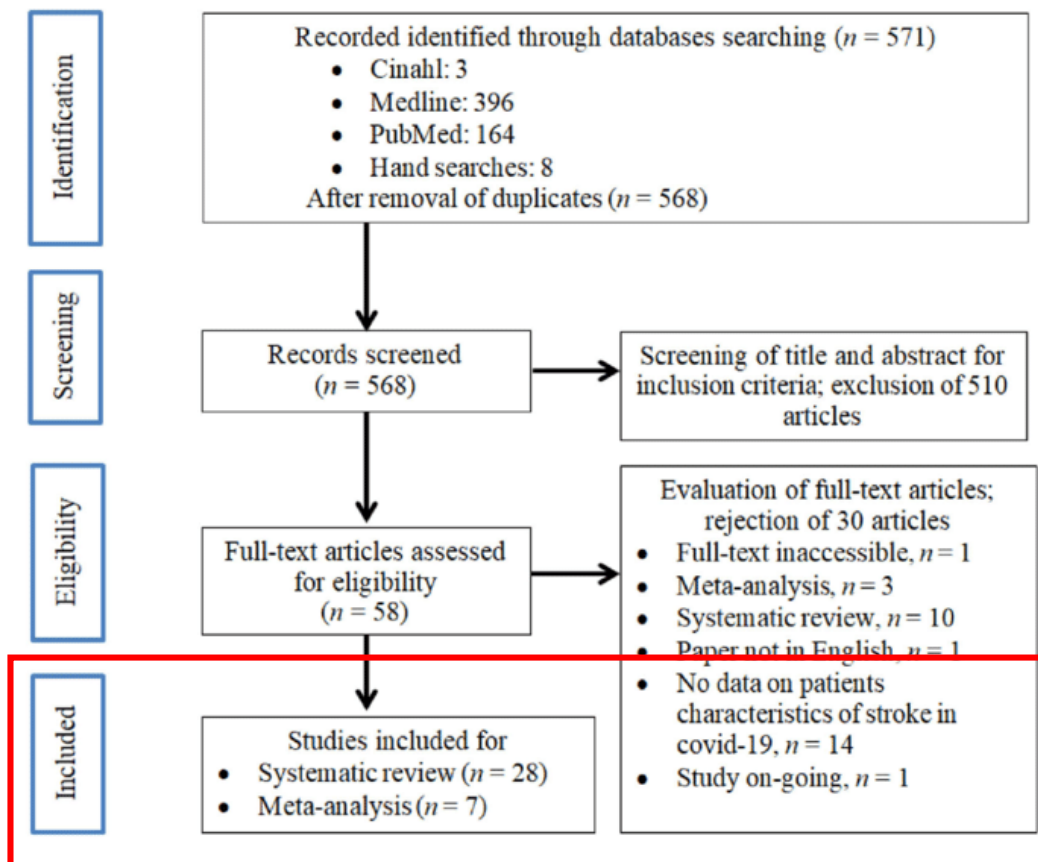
Identification

Recorded identified through databases searching ($n$ = 571)
- Cinahl: 3
- Medline: 396
- PubMed: 164
- Hand searches: 8

After removal of duplicates ($n$ = 568)

Screening

Records screened ($n$ = 568)

Screening of title and abstract for inclusion criteria; exclusion of 510 articles

Eligibility

Full-text articles assessed for eligibility ($n$ = 58)

Evaluation of full-text articles; rejection of 30 articles
- Full-text inaccessible, $n$ = 1
- Meta-analysis, $n$ = 3
- Systematic review, $n$ = 10
- Paper not in English, $n$ = 1
- No data on patients characteristics of stroke in covid-19, $n$ = 14
- Study on-going, $n$ = 1

Included

Studies included for
- Systematic review ($n$ = 28)
- Meta-analysis ($n$ = 7)